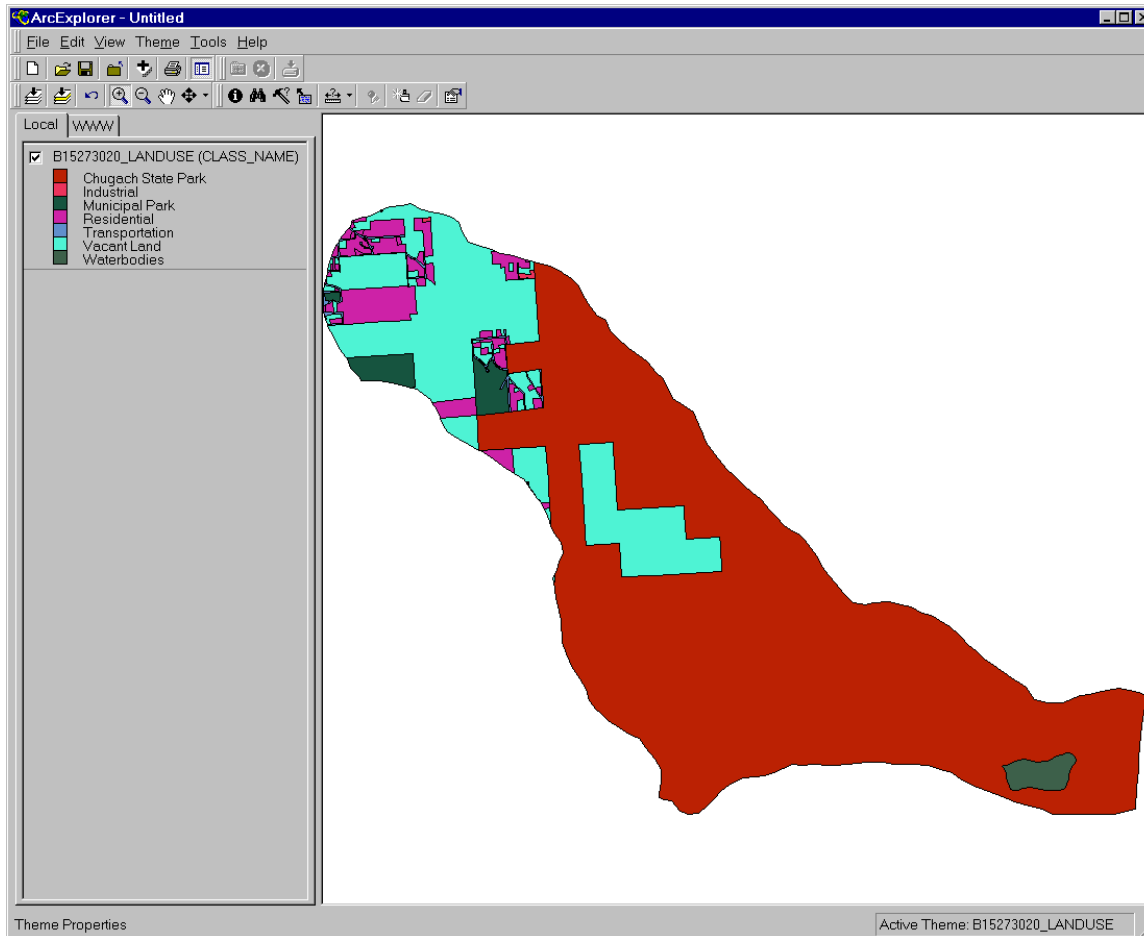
ArcExplorer - Untitled

File Edit View Theme Tools Help

Local WWW

B15273020_LANDUSE (CLASS_NAME)
Chugach State Park
Industrial
Municipal Park
Residential
Transportation
Vacant Land
Waterbodies

Theme Properties

Active Theme: B15273020_LANDUSE